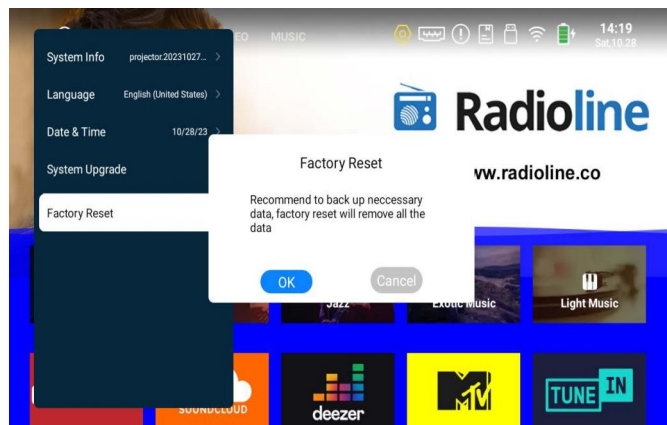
EO MUSIC

14:19
Sat,10.28

System Info projector.20231027...

Language English (United States)

Date & Time 10/28/23

System Upgrade

Factory Reset

Radioline

ww.radioline.co

Factory Reset

Recommend to back up neccessary data, factory reset will remove all the data

OK

Cancel

Jazz

Exotic Music

Light Music

SOUNDCLOUD

deezer

TUNE IN